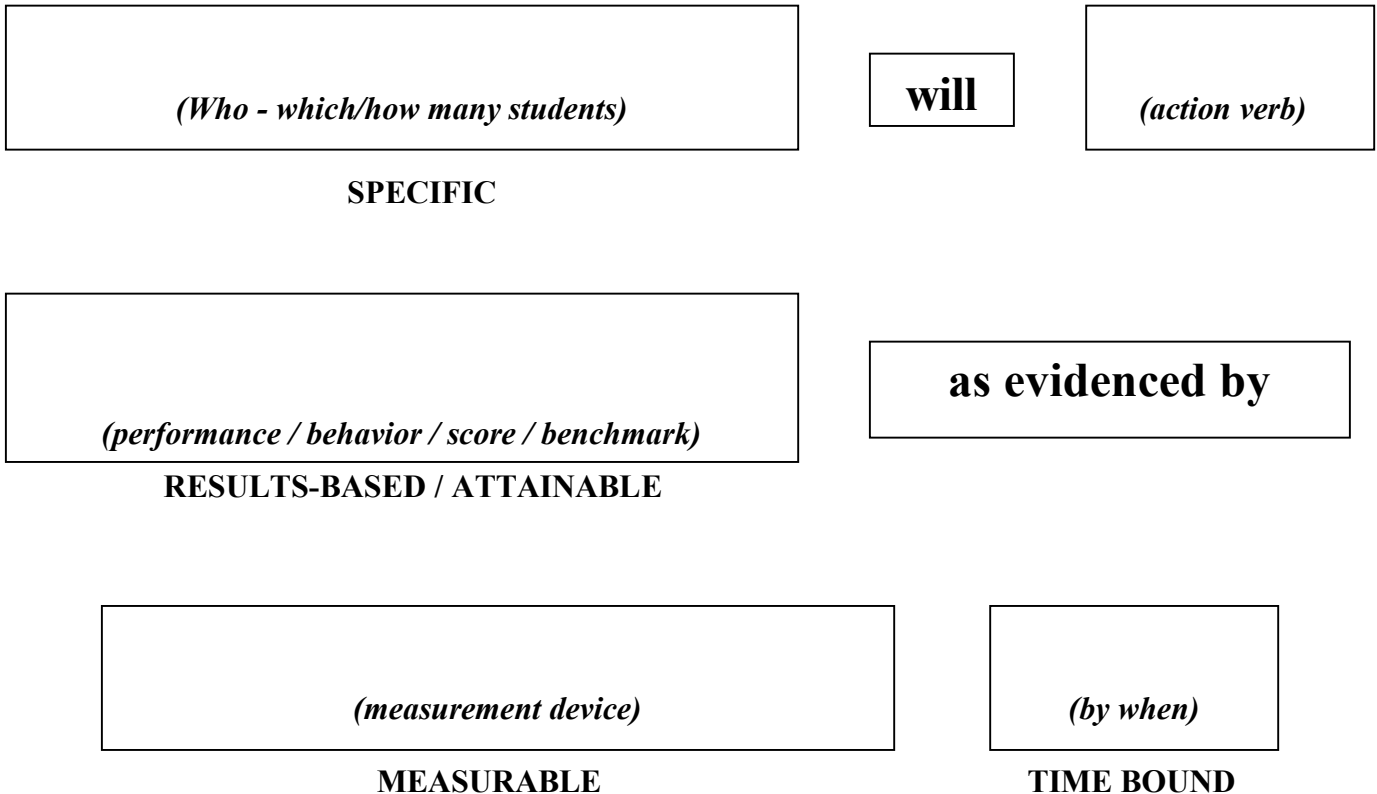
(Who - which/how many students)

will

(action verb)

SPECIFIC

(performance / behavior / score / benchmark)

RESULTS-BASED / ATTAINABLE

as evidenced by

(measurement device)

MEASURABLE

(by when)

TIME BOUND